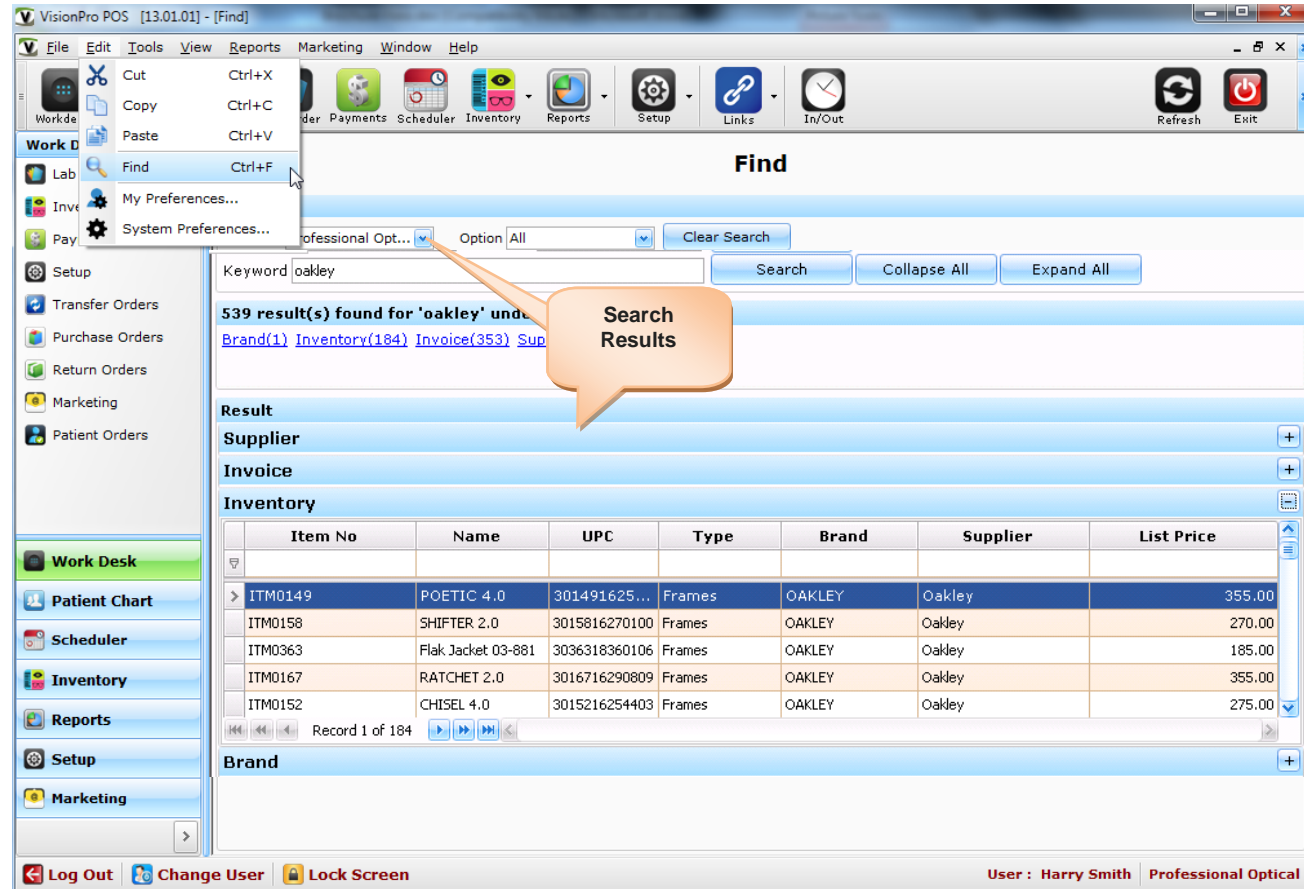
VisionPro POS [13.01.01] - [Find]

File Edit Tools View Reports Marketing Window Help

Cut Ctrl+X
Copy Ctrl+C
Paste Ctrl+V
Find Ctrl+F
My Preferences...
System Preferences...

Workde
rder Payments Scheduler Inventory Reports Setup Links In/Out Refresh Exit

Work D
Lab
Inve
Pay
Setup
Transfer Orders
Purchase Orders
Return Orders
Marketing
Patient Orders

Work Desk
Patient Chart
Scheduler
Inventory
Reports
Setup
Marketing

Find

rofessional Opt... Option All Clear Search

Keyword oakley Search Collapse All Expand All

539 result(s) found for 'oakley' unde

Brand(1) Inventory(184) Invoice(353) Sup

Search Results

Result

Supplier

Invoice

Inventory

| Item No | Name | UPC | Type | Brand | Supplier | List Price |
|---|---|---|---|---|---|---|
| ITM0149 | POETIC 4.0 | 301491625... | Frames | OAKLEY | Oakley | 355.00 |
| ITM0158 | SHIFTER 2.0 | 3015816270100 | Frames | OAKLEY | Oakley | 270.00 |
| ITM0363 | Flak Jacket 03-881 | 3036318360106 | Frames | OAKLEY | Oakley | 185.00 |
| ITM0167 | RATCHET 2.0 | 3016716290809 | Frames | OAKLEY | Oakley | 355.00 |
| ITM0152 | CHISEL 4.0 | 3015216254403 | Frames | OAKLEY | Oakley | 275.00 |

Record 1 of 184

Brand

Log Out Change User Lock Screen User : Harry Smith Professional Optical